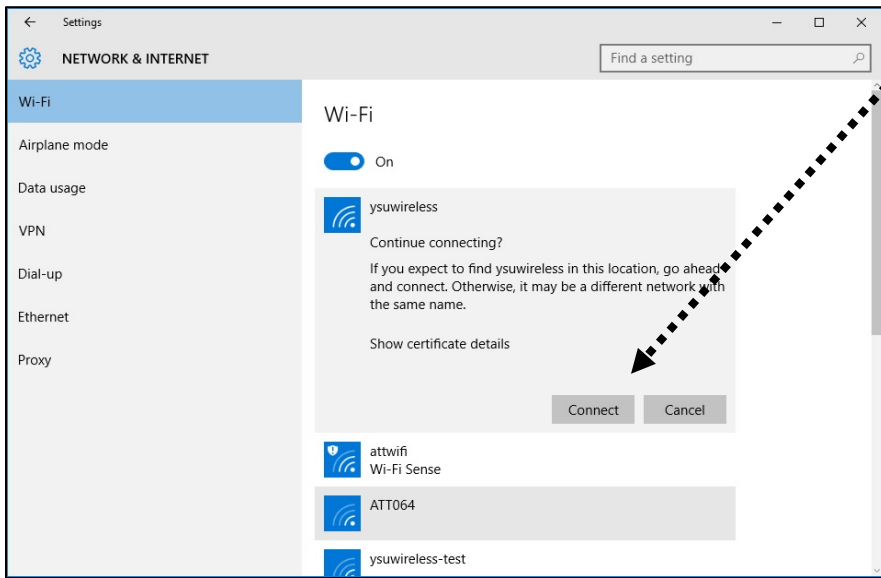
Settings

NETWORK & INTERNET

Find a setting

Wi-Fi

Airplane mode

Data usage

VPN

Dial-up

Ethernet

Proxy

Wi-Fi

On

ysuwireless

Continue connecting?

If you expect to find ysuwireless in this location, go ahead and connect. Otherwise, it may be a different network with the same name.

Show certificate details

Connect

Cancel

attwifi
Wi-Fi Sense

ATT064

ysuwireless-test